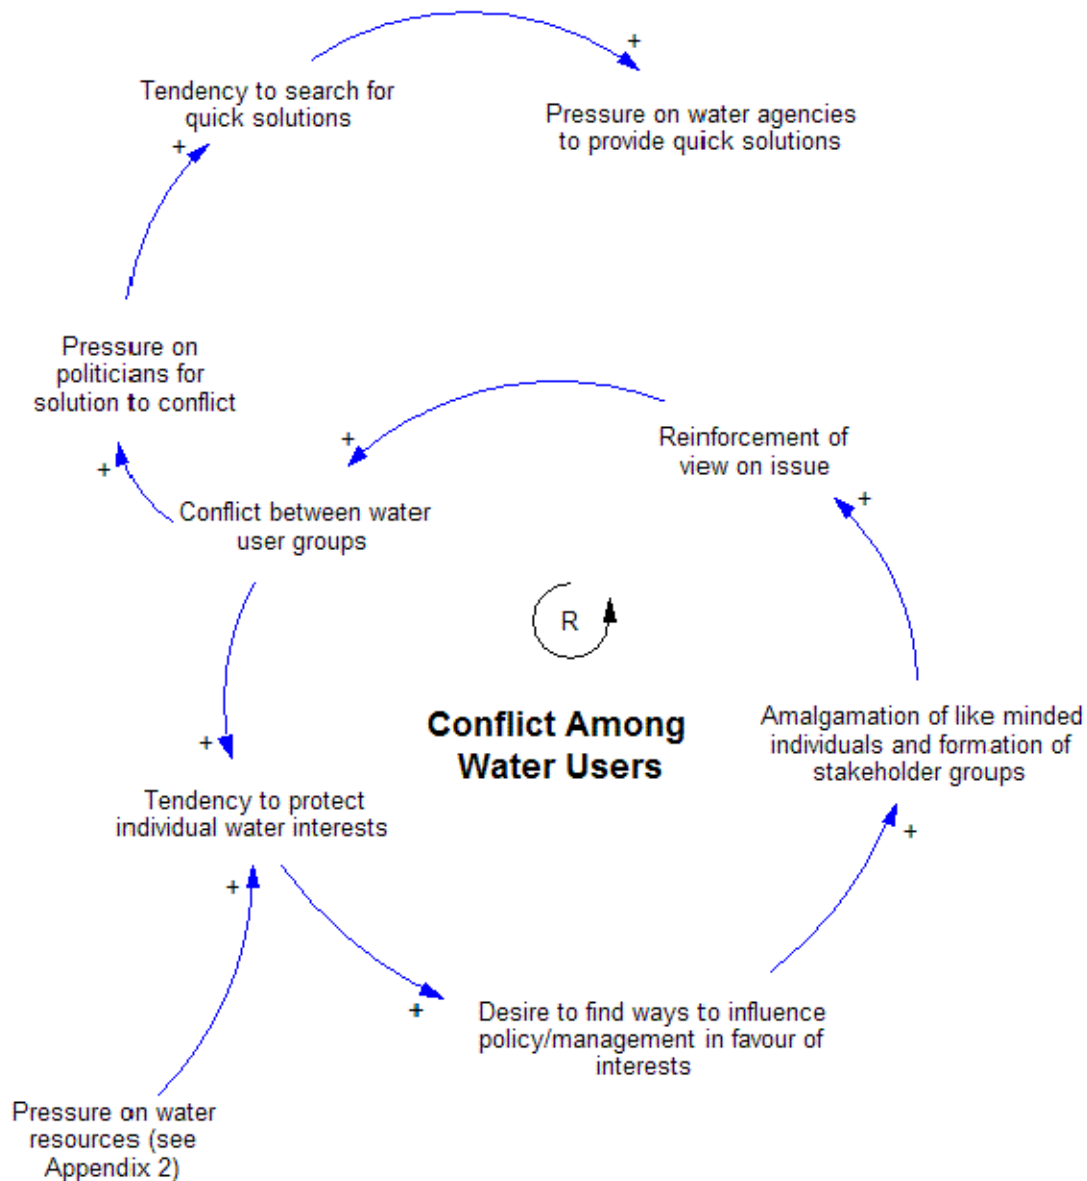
+

Tendency to search for quick solutions

Pressure on water agencies to provide quick solutions

+

Pressure on politicians for solution to conflict

+

Reinforcement of view on issue

+

+

Conflict between water user groups

R

+

+

Conflict Among Water Users

Amalgamation of like minded individuals and formation of stakeholder groups

Tendency to protect individual water interests

+

+

+

Desire to find ways to influence policy/management in favour of interests

Pressure on water resources (see Appendix 2)